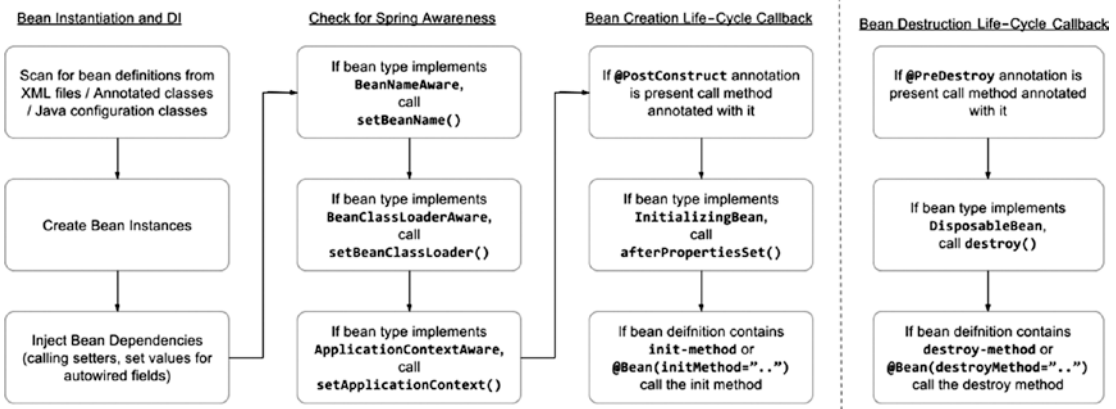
Bean Instantiation and DI

Scan for bean definitions from XML files / Annotated classes / Java configuration classes

Create Bean Instances

Inject Bean Dependencies (calling setters, set values for autowired fields)

Check for Spring Awareness

If bean type implements BeanNameAware, call setBeanName()

If bean type implements BeanClassLoaderAware, call setBeanClassLoader()

If bean type implements ApplicationContextAware, call setApplicationContext()

Bean Creation Life-Cycle Callback

If @PostConstruct annotation is present call method annotated with it

If bean type implements InitializingBean, call afterPropertiesSet()

If bean deifinition contains init-method or @Bean(initMethod="..") call the init method

Bean Destruction Life-Cycle Callback

If @PreDestroy annotation is present call method annotated with it

If bean type implements DisposableBean, call destroy()

If bean deifinition contains destroy-method or @Bean(destroyMethod="..") call the destroy method